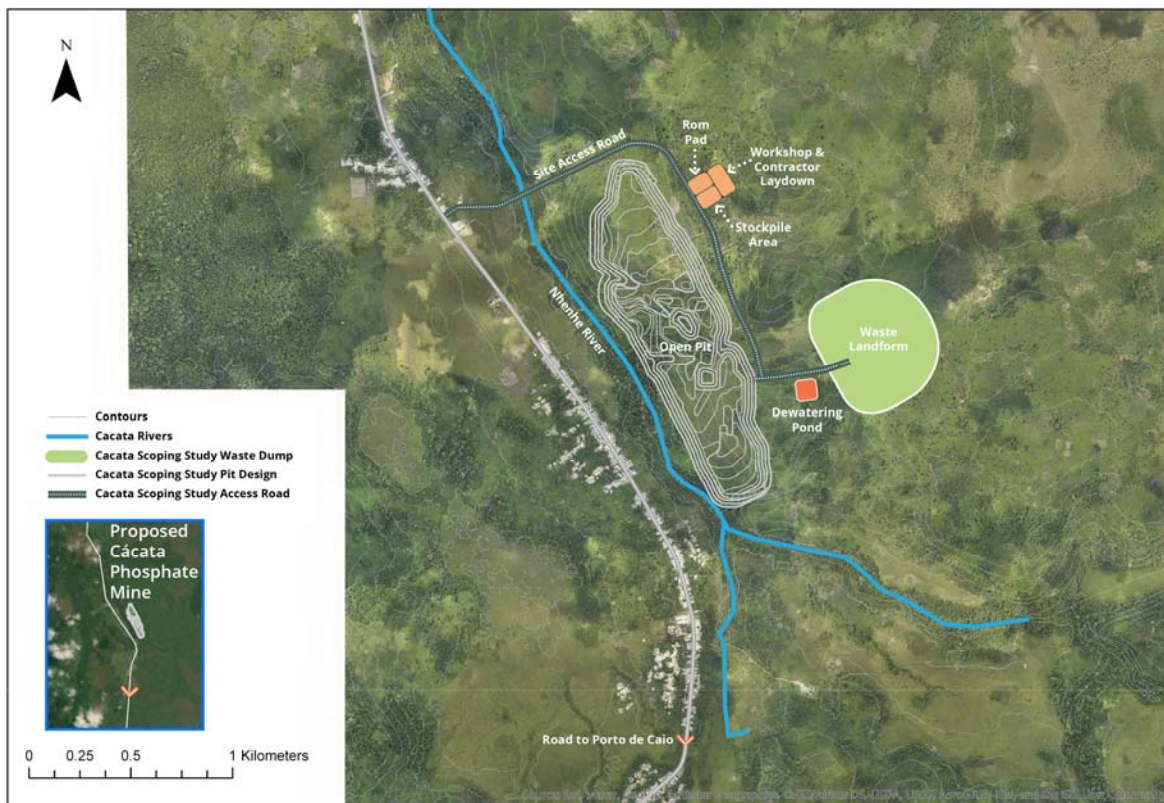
N

Rom Pad

Workshop & Contractor Laydown

Site Access Road

Stockpile Area

Waste Landform

Nhenhe River

Open Pit

Dewatering Pond

Contours
Cacata Rivers
Cacata Scoping Study Waste Dump
Cacata Scoping Study Pit Design
Cacata Scoping Study Access Road

Proposed Cácata Phosphate Mine

0 0.25 0.5 1 Kilometers

Road to Porto de Caio

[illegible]